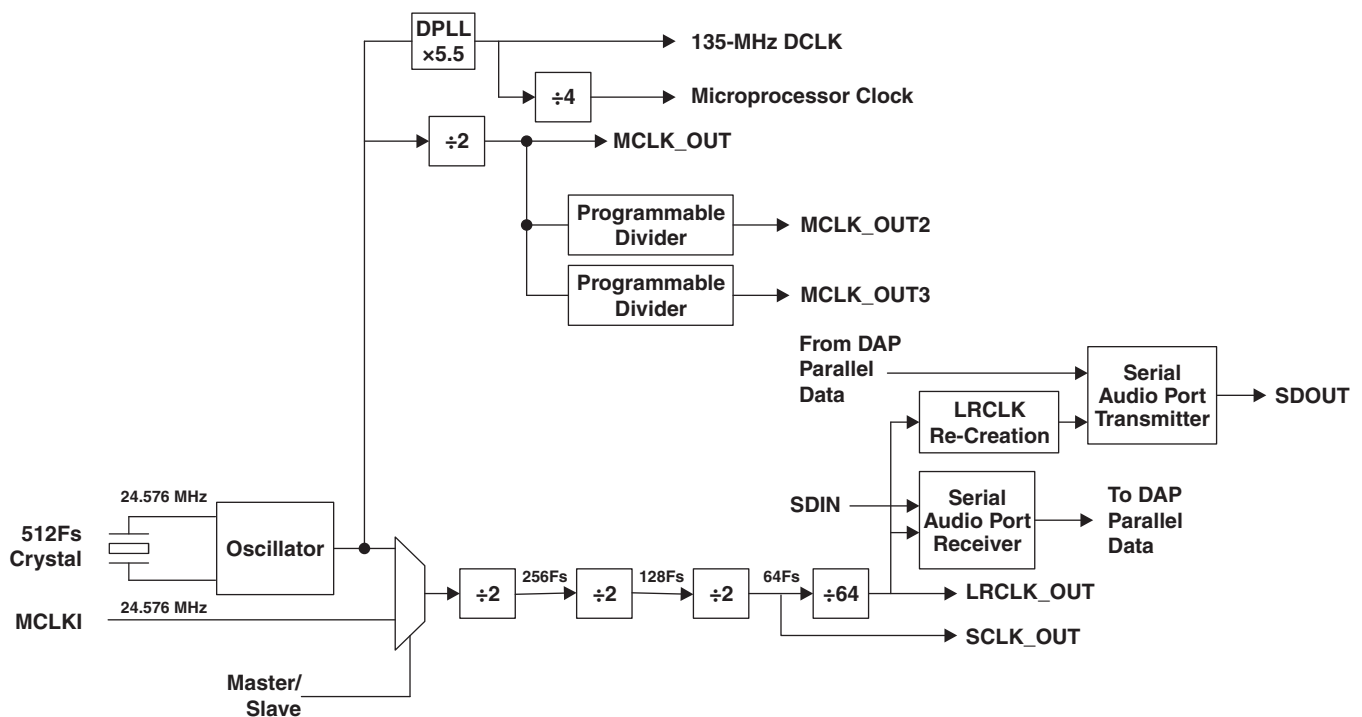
DPLL ×5.5

135-MHz DCLK

÷4

Microprocessor Clock

÷2

MCLK_OUT

Programmable Divider

MCLK_OUT2

Programmable Divider

MCLK_OUT3

From DAP Parallel Data

Serial Audio Port Transmitter

SDOUT

LRCLK Re-Creation

SDIN

Serial Audio Port Receiver

To DAP Parallel Data

24.576 MHz

512Fs Crystal

Oscillator

MCLKI

24.576 MHz

÷2

256Fs

÷2

128Fs

÷2

64Fs

÷64

LRCLK_OUT

SCLK_OUT

Master/ Slave